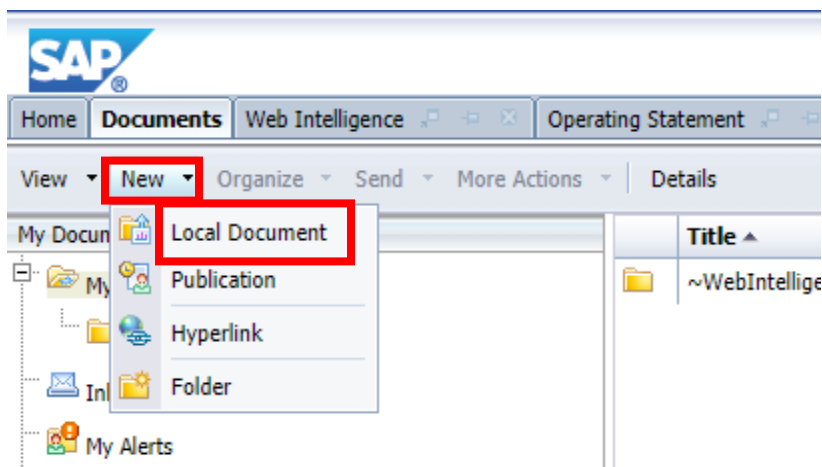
SAP®

Home | Documents | Web Intelligence | Operating Statement

View ▾ New ▾ Organize ▾ Send ▾ More Actions ▾ | Details

My Docum

My

Inb

My Alerts

Local Document
Publication
Hyperlink
Folder

Title ▲

~WebIntellige